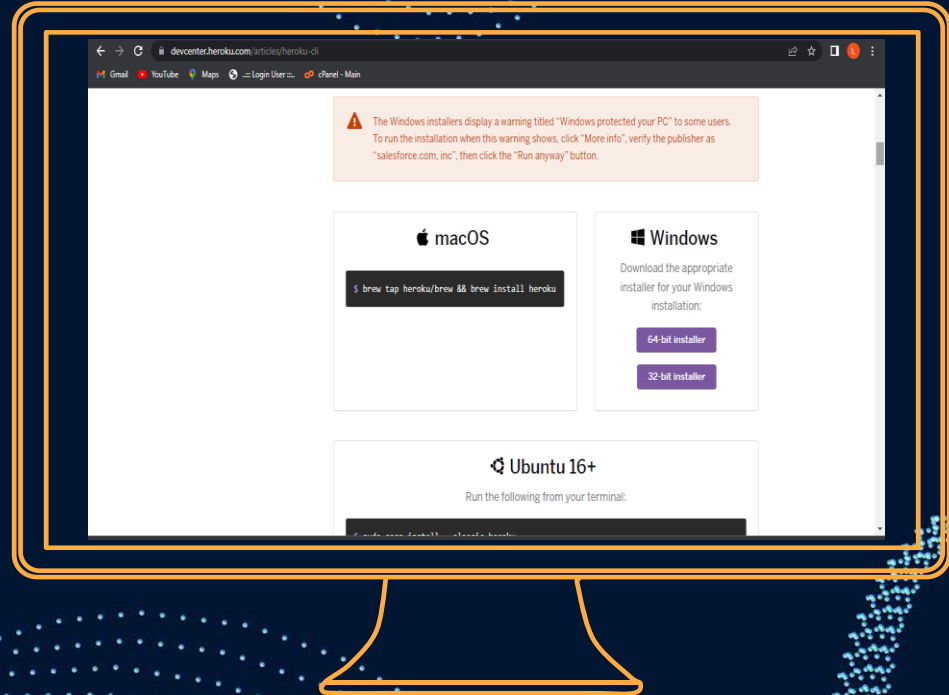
devcenter.heroku.com/articles/heroku-cli

Gmail YouTube Maps .::: Login User :::.. cPanel - Main

The Windows installers display a warning titled "Windows protected your PC" to some users. To run the installation when this warning shows, click "More info", verify the publisher as "salesforce.com, inc", then click the "Run anyway" button.

macOS

$ brew tap heroku/brew && brew install heroku

Windows

Download the appropriate installer for your Windows installation:

64-bit installer

32-bit installer

Ubuntu 16+

Run the following from your terminal:

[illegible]